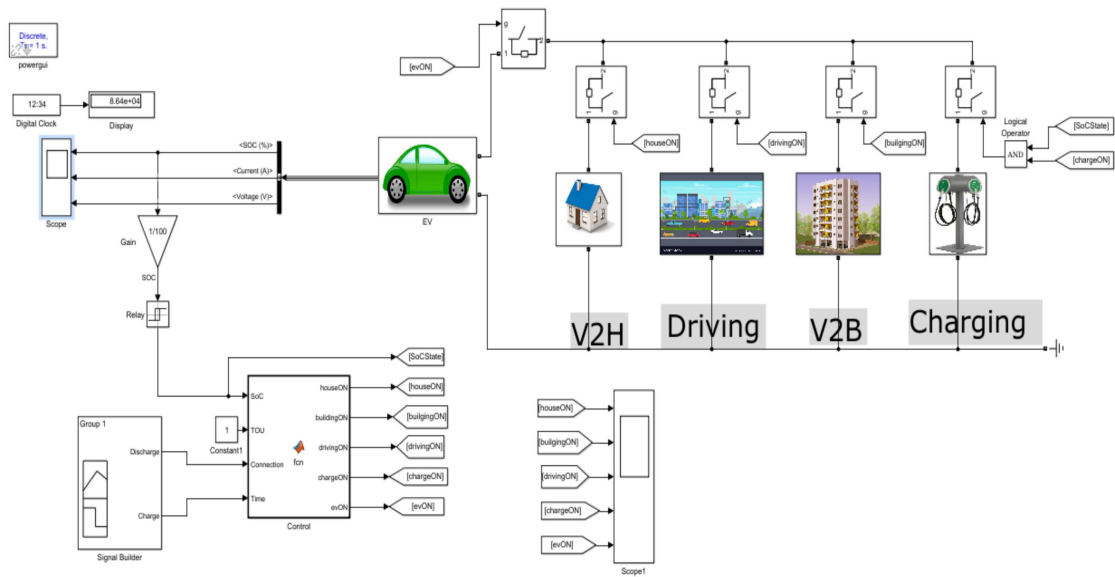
Discrete,
Ts = 1 s.
powergui

12:34
Digital Clock

8.64e+04
Display

Scope

<SOC (%)>
<Current (A)>
<Voltage (V)>

Gain
1/100
SOC

Relay

[evON]

EV

g
1
2

[houseON]
[drivingON]
[builgingON]

Logical Operator
AND
[SoCState]
[chargeON]

V2H
Driving
V2B
Charging

[SoCState]

SoC
TOU
Connection
Time

houseON
buildingON
drivingON
chargeON
evON

fcn

Control

[houseON]
[builgingON]
[drivingON]
[chargeON]
[evON]

1
Constant1

Group 1
Discharge
Charge
Signal Builder

[houseON]
[builgingON]
[drivingON]
[chargeON]
[evON]
Scope1